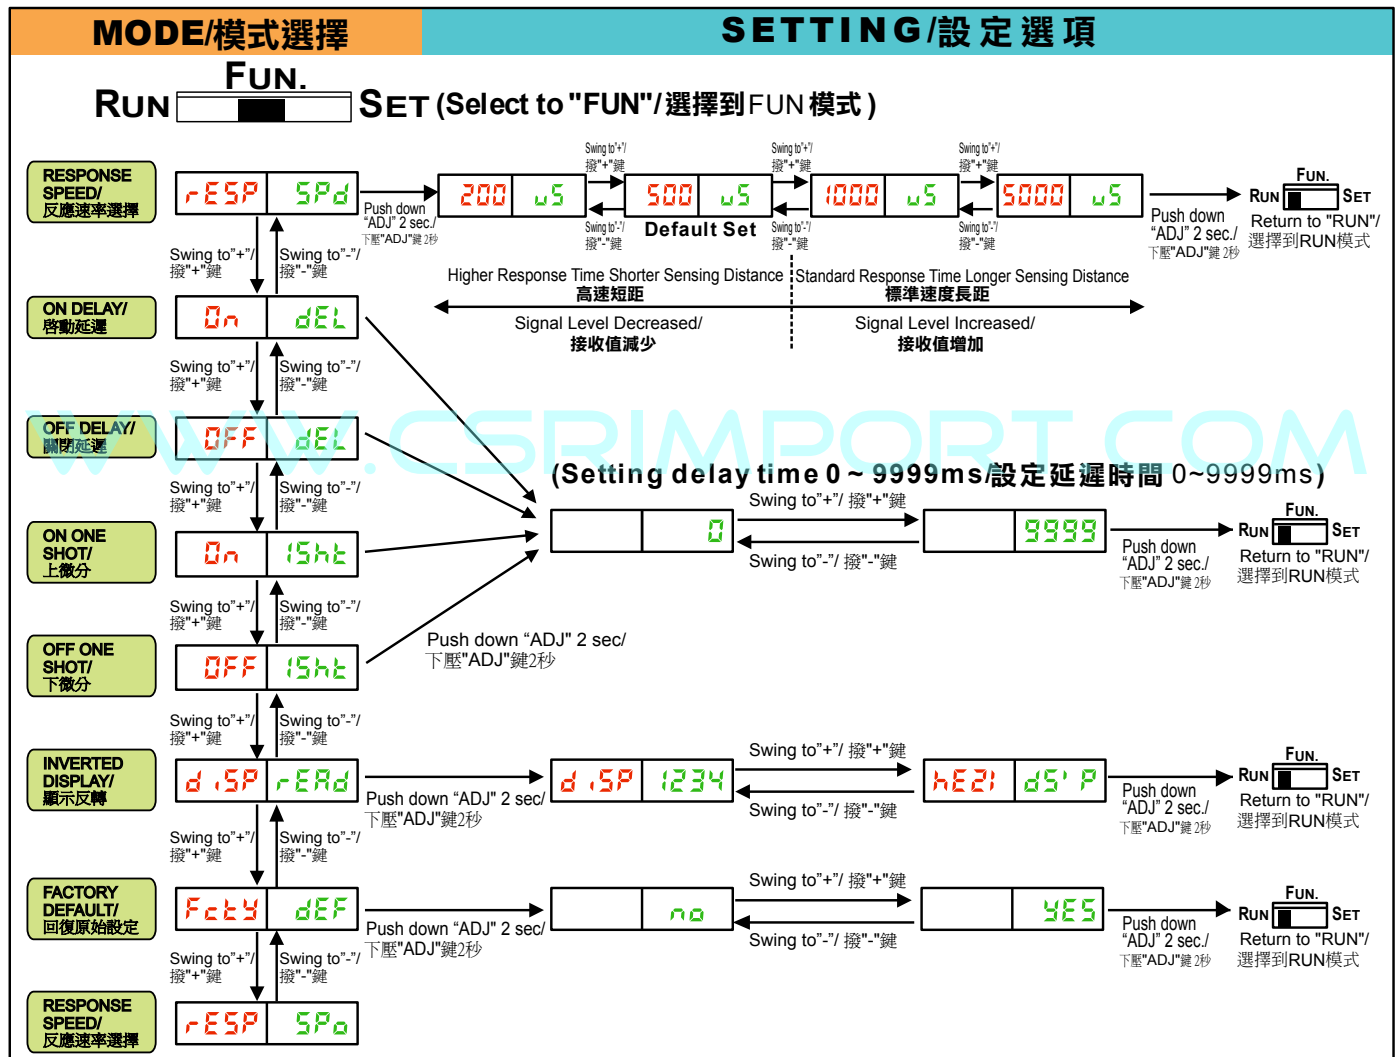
MODE/模式選擇

SETTING/設定選項

RUN FUN. SET (Select to "FUN"/選擇到FUN模式)

RESPONSE SPEED/ 反應速率選擇

rESP SPd

Push down "ADJ" 2 sec./ 下壓"ADJ"鍵2秒

200 uS

Swing to"+"/ 撥"+"鍵

Swing to"-"/ 撥"-"鍵

500 uS

Default Set

Swing to"+"/ 撥"+"鍵

Swing to"-"/ 撥"-"鍵

1000 uS

Swing to"+"/ 撥"+"鍵

Swing to"-"/ 撥"-"鍵

5000 uS

Push down "ADJ" 2 sec./ 下壓"ADJ"鍵2秒

RUN FUN. SET

Return to "RUN"/ 選擇到RUN模式

Higher Response Time Shorter Sensing Distance 高速短距

Standard Response Time Longer Sensing Distance 標準速度長距

Signal Level Decreased/ 接收值減少

Signal Level Increased/ 接收值增加

Swing to"+"/ 撥"+"鍵

Swing to"-"/ 撥"-"鍵

ON DELAY/ 啓動延遲

On dEL

Swing to"+"/ 撥"+"鍵

Swing to"-"/ 撥"-"鍵

OFF DELAY/ 關閉延遲

OFF dEL

WWW.CSRIMPORT.COM

(Setting delay time 0 ~ 9999ms/設定延遲時間 0~9999ms)

Swing to"+"/ 撥"+"鍵

Swing to"+"/ 撥"+"鍵

Swing to"-"/ 撥"-"鍵

0

9999

Swing to"-"/ 撥"-"鍵

Push down "ADJ" 2 sec./ 下壓"ADJ"鍵2秒

RUN FUN. SET

Return to "RUN"/ 選擇到RUN模式

ON ONE SHOT/ 上微分

On 1Sht

Swing to"+"/ 撥"+"鍵

Swing to"-"/ 撥"-"鍵

Push down "ADJ" 2 sec/ 下壓"ADJ"鍵2秒

OFF ONE SHOT/ 下微分

OFF 1Sht

Swing to"+"/ 撥"+"鍵

Swing to"-"/ 撥"-"鍵

INVERTED DISPLAY/ 顯示反轉

d iSP rEAd

Push down "ADJ" 2 sec/ 下壓"ADJ"鍵2秒

d iSP 1234

Swing to"+"/ 撥"+"鍵

Swing to"-"/ 撥"-"鍵

hE2I dS' P

Push down "ADJ" 2 sec./ 下壓"ADJ"鍵2秒

RUN FUN. SET

Return to "RUN"/ 選擇到RUN模式

Swing to"+"/ 撥"+"鍵

Swing to"-"/ 撥"-"鍵

FACTORY DEFAULT/ 回復原始設定

FctY dEF

Push down "ADJ" 2 sec/ 下壓"ADJ"鍵2秒

no

Swing to"+"/ 撥"+"鍵

Swing to"-"/ 撥"-"鍵

YES

Push down "ADJ" 2 sec./ 下壓"ADJ"鍵2秒

RUN FUN. SET

Return to "RUN"/ 選擇到RUN模式

Swing to"+"/ 撥"+"鍵

Swing to"-"/ 撥"-"鍵

RESPONSE SPEED/ 反應速率選擇

rESP SPo